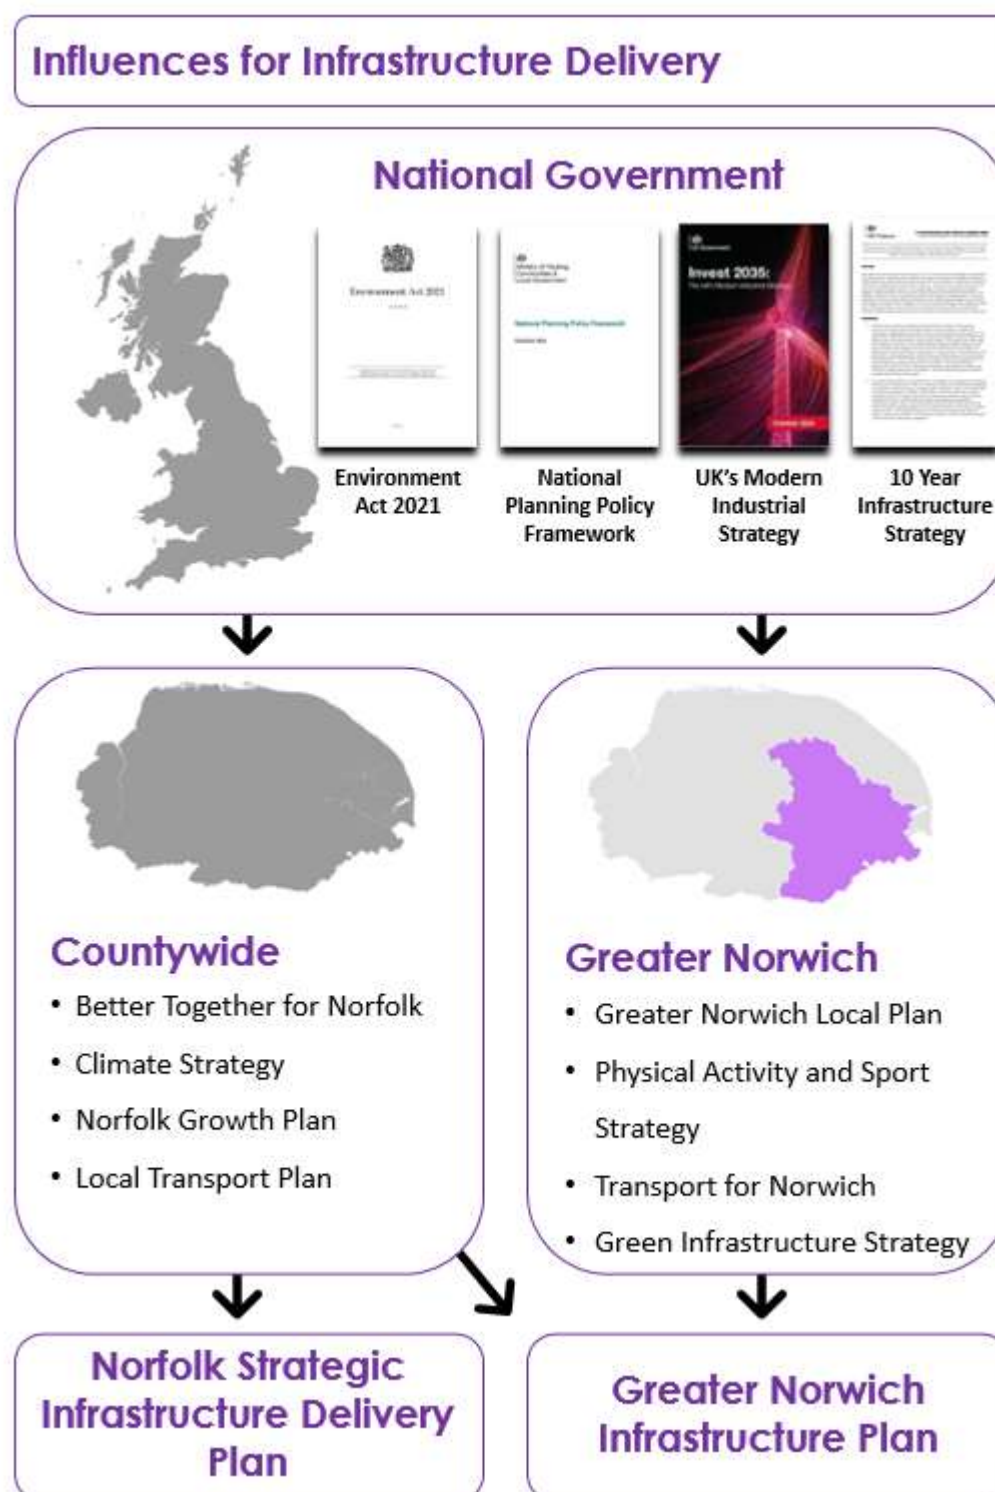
Influences for Infrastructure Delivery

National Government

Environment Act 2021

Invest 2035:

Environment Act 2021

National Planning Policy Framework

UK's Modern Industrial Strategy

10 Year Infrastructure Strategy

Countywide

- Better Together for Norfolk
- Climate Strategy
- Norfolk Growth Plan
- Local Transport Plan

Greater Norwich

- Greater Norwich Local Plan
- Physical Activity and Sport Strategy
- Transport for Norwich
- Green Infrastructure Strategy

Norfolk Strategic Infrastructure Delivery Plan

Greater Norwich Infrastructure Plan